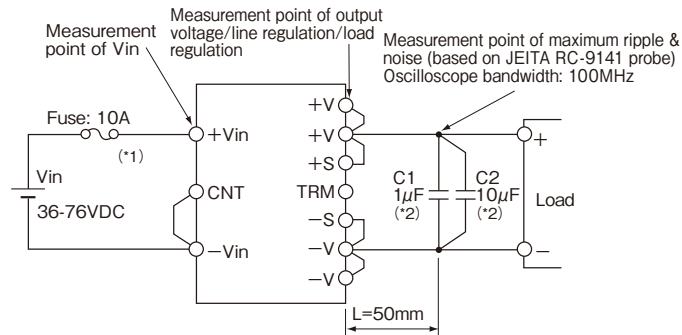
Measurement point of Vin

Measurement point of output voltage/line regulation/load regulation

Measurement point of maximum ripple & noise (based on JEITA RC-9141 probe)
Oscilloscope bandwidth: 100MHz

Fuse: 10A
(*1)
Vin
36-76VDC
+Vin
CNT
−Vin
+V
+V
+S
TRM
−S
−V
−V
C1
1$\mu$F
(*2)
C2
10$\mu$F
(*2)
+
Load
−
L=50mm